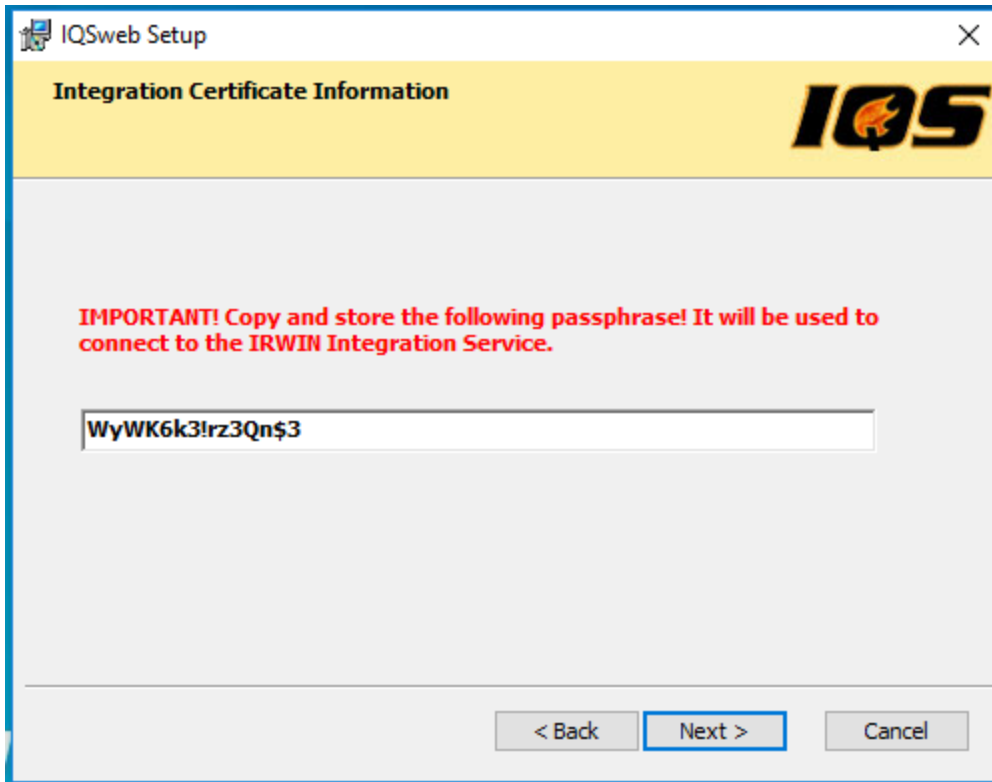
IQSweb Setup

Integration Certificate Information

IQS

IMPORTANT! Copy and store the following passphrase! It will be used to connect to the IRWIN Integration Service.

WyWK6k3!rz3Qn$3

< Back

Next >

Cancel